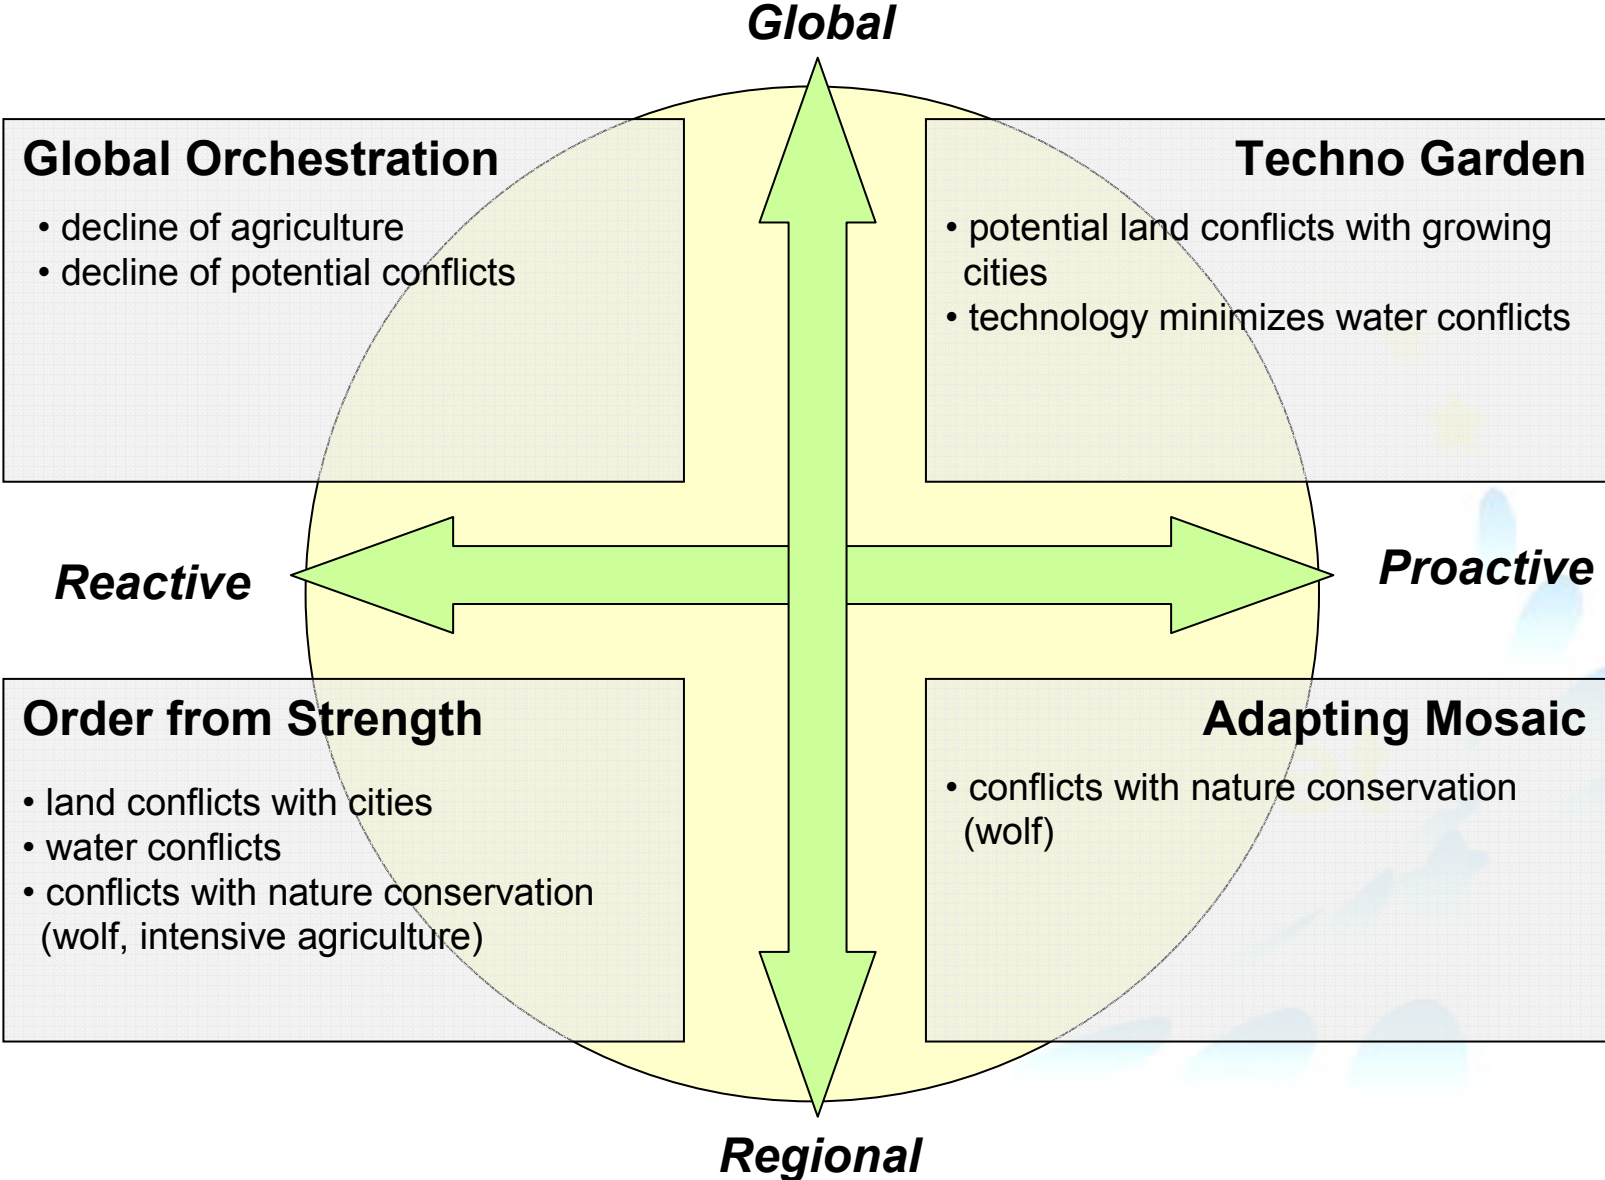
Global

Global Orchestration

• decline of agriculture
• decline of potential conflicts

Techno Garden

• potential land conflicts with growing cities
• technology minimizes water conflicts

Reactive

Proactive

Order from Strength

• land conflicts with cities
• water conflicts
• conflicts with nature conservation (wolf, intensive agriculture)

Adapting Mosaic

• conflicts with nature conservation (wolf)

Regional